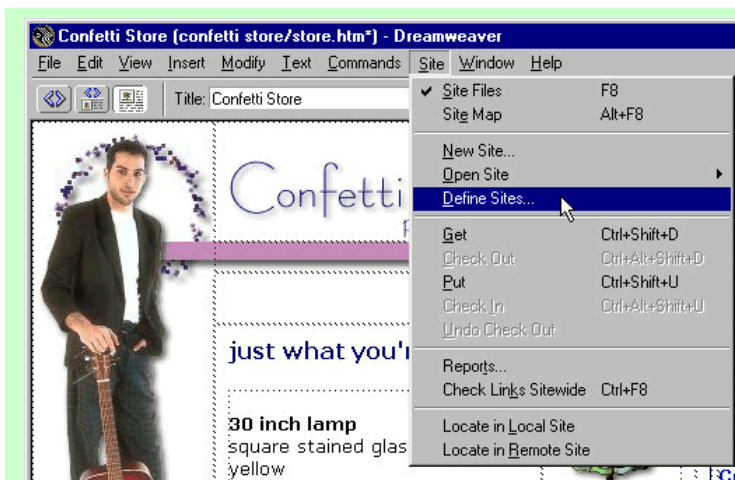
Confetti Store (confetti store/store.htm*) - Dreamweaver

File Edit View Insert Modify Text Commands Site Window Help

Title: Confetti Store

Site Files F8
Site Map Alt+F8
New Site...
Open Site
Define Sites...
Get Ctrl+Shift+D
Check Out Ctrl+Alt+Shift+D
Put Ctrl+Shift+U
Check In Ctrl+Alt+Shift+U
Undo Check Out
Reports...
Check Links Sitewide Ctrl+F8
Locate in Local Site
Locate in Remote Site

Confetti

just what you'r

30 inch lamp
square stained glas
yellow